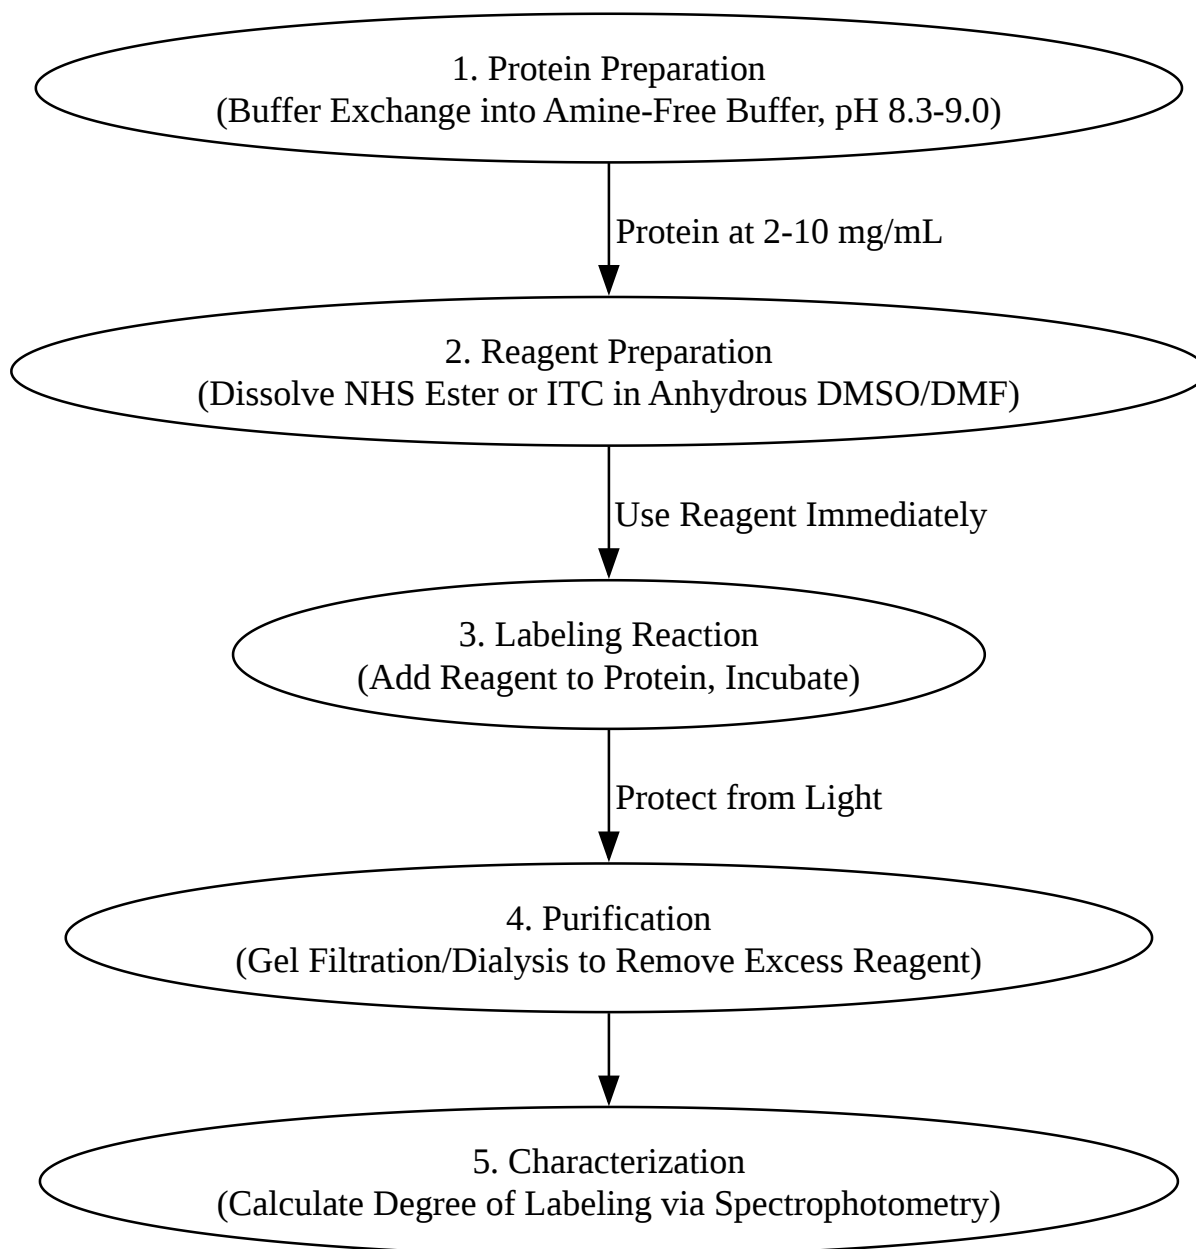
1. Protein Preparation
(Buffer Exchange into Amine-Free Buffer, pH 8.3-9.0)

Protein at 2-10 mg/mL

2. Reagent Preparation
(Dissolve NHS Ester or ITC in Anhydrous DMSO/DMF)

Use Reagent Immediately

3. Labeling Reaction
(Add Reagent to Protein, Incubate)

Protect from Light

4. Purification
(Gel Filtration/Dialysis to Remove Excess Reagent)

5. Characterization
(Calculate Degree of Labeling via Spectrophotometry)